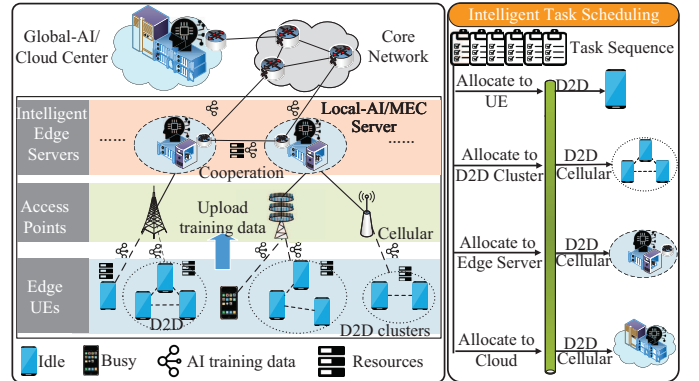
Global-AI/ Cloud Center

Core Network

Intelligent Edge Servers

......

Local-AI/MEC Server

......

Cooperation

Access Points

Upload training data

Cellular

Edge UEs

D2D

D2D clusters

Idle

Busy

AI training data

Resources

Intelligent Task Scheduling

Task Sequence

Allocate to UE

D2D

Allocate to D2D Cluster

D2D

Cellular

Allocate to Edge Server

D2D

Cellular

Allocate to Cloud

D2D

Cellular